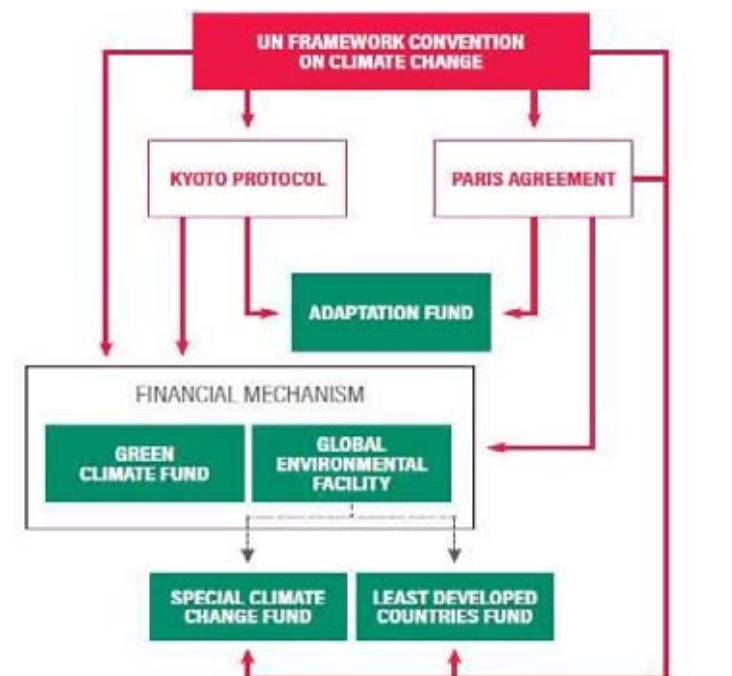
UN FRAMEWORK CONVENTION ON CLIMATE CHANGE

KYOTO PROTOCOL

PARIS AGREEMENT

ADAPTATION FUND

FINANCIAL MECHANISM

GREEN CLIMATE FUND

GLOBAL ENVIRONMENTAL FACILITY

SPECIAL CLIMATE CHANGE FUND

LEAST DEVELOPED COUNTRIES FUND